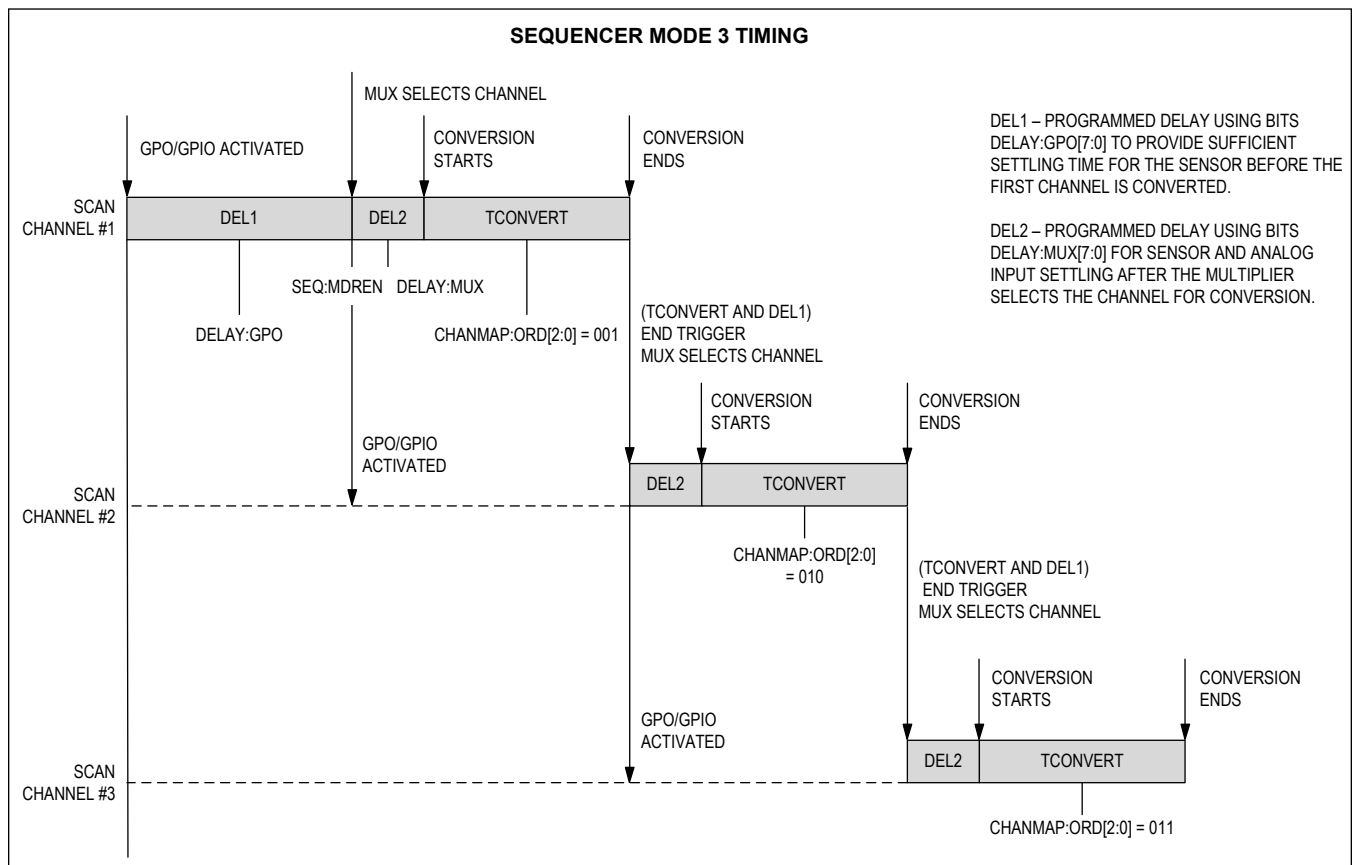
SEQUENCER MODE 3 TIMING

MUX SELECTS CHANNEL

GPO/GPIO ACTIVATED

CONVERSION STARTS

CONVERSION ENDS

DEL1 – PROGRAMMED DELAY USING BITS DELAY:GPO[7:0] TO PROVIDE SUFFICIENT SETTLING TIME FOR THE SENSOR BEFORE THE FIRST CHANNEL IS CONVERTED.

DEL2 – PROGRAMMED DELAY USING BITS DELAY:MUX[7:0] FOR SENSOR AND ANALOG INPUT SETTLING AFTER THE MULTIPLIER SELECTS THE CHANNEL FOR CONVERSION.

SCAN CHANNEL #1

DEL1

DEL2

TCONVERT

SEQ:MDREN

DELAY:MUX

DELAY:GPO

CHANMAP:ORD[2:0] = 001

(TCONVERT AND DEL1) END TRIGGER MUX SELECTS CHANNEL

CONVERSION STARTS

CONVERSION ENDS

GPO/GPIO ACTIVATED

SCAN CHANNEL #2

DEL2

TCONVERT

CHANMAP:ORD[2:0] = 010

(TCONVERT AND DEL1) END TRIGGER MUX SELECTS CHANNEL

CONVERSION STARTS

CONVERSION ENDS

GPO/GPIO ACTIVATED

SCAN CHANNEL #3

DEL2

TCONVERT

CHANMAP:ORD[2:0] = 011